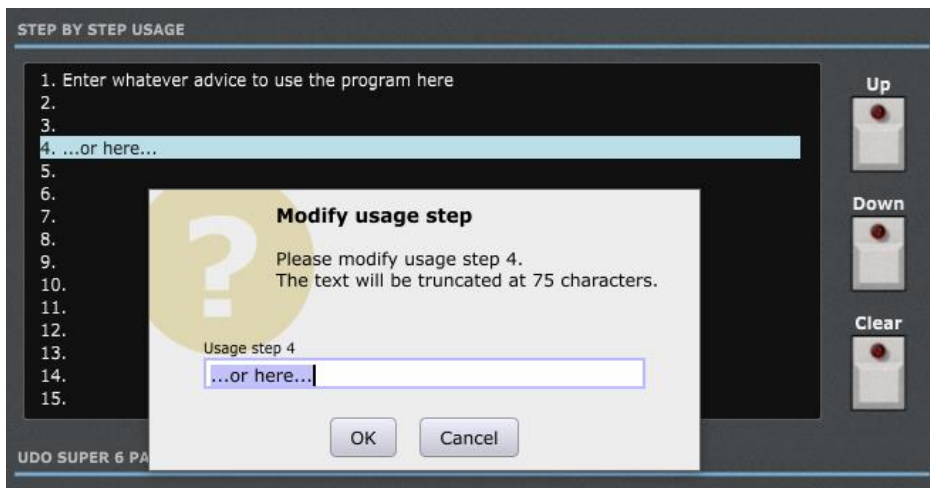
STEP BY STEP USAGE

1. Enter whatever advice to use the program here
2.
3.
4. ...or here...
5.
6.
7.
8.
9.
10.
11.
12.
13.
14.
15.

Up

Down

Clear

Modify usage step

Please modify usage step 4.
The text will be truncated at 75 characters.

Usage step 4

...or here...

OK

Cancel

UDO SUPER 6 PA